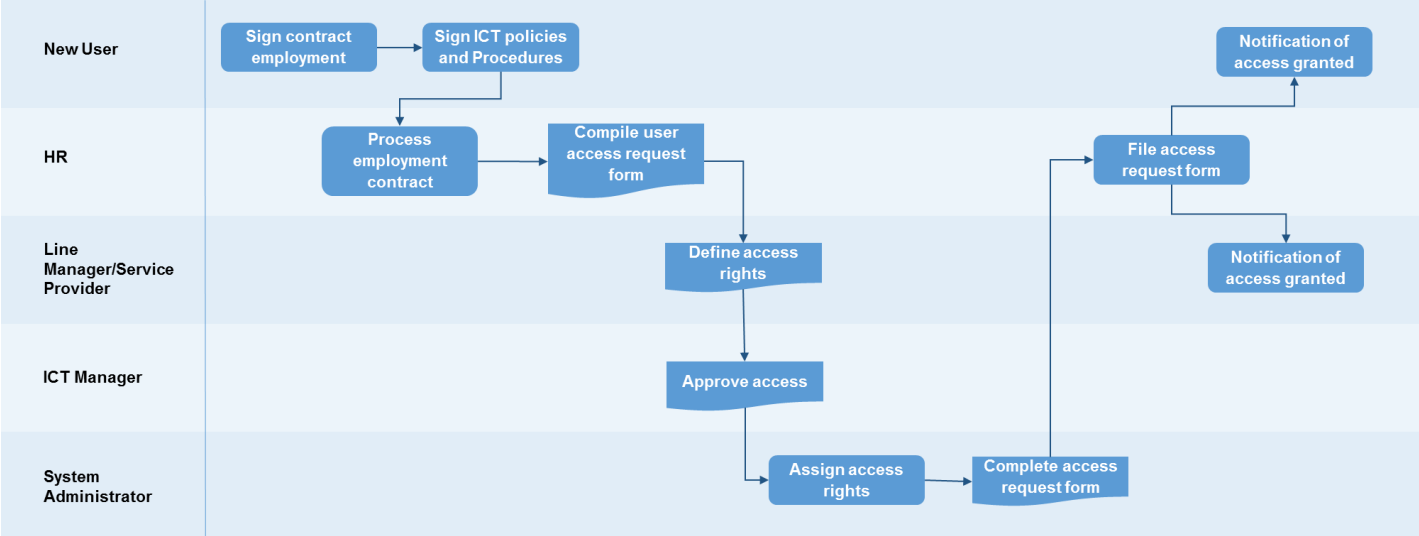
New User

Sign contract employment

Sign ICT policies and Procedures

Notification of access granted

HR

Process employment contract

Compile user access request form

File access request form

Line Manager/Service Provider

Define access rights

Notification of access granted

ICT Manager

Approve access

System Administrator

Assign access rights

Complete access request form